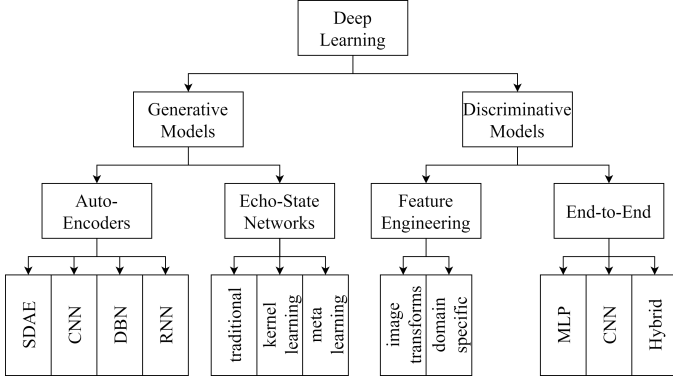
Deep Learning

Generative Models

Discriminative Models

Auto-Encoders

Echo-State Networks

Feature Engineering

End-to-End

SDAE

CNN

DBN

RNN

traditional

kernel learning

meta learning

image transforms

domain specific

MLP

CNN

Hybrid